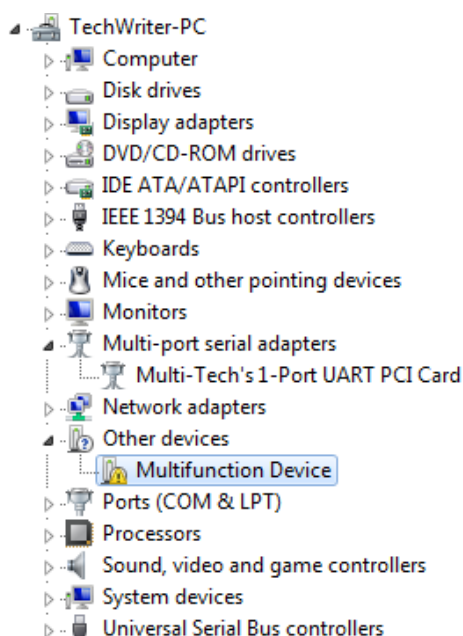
TechWriter-PC
Computer
Disk drives
Display adapters
DVD/CD-ROM drives
IDE ATA/ATAPI controllers
IEEE 1394 Bus host controllers
Keyboards
Mice and other pointing devices
Monitors
Multi-port serial adapters
Multi-Tech's 1-Port UART PCI Card
Network adapters
Other devices
Multifunction Device
Ports (COM & LPT)
Processors
Sound, video and game controllers
System devices
Universal Serial Bus controllers